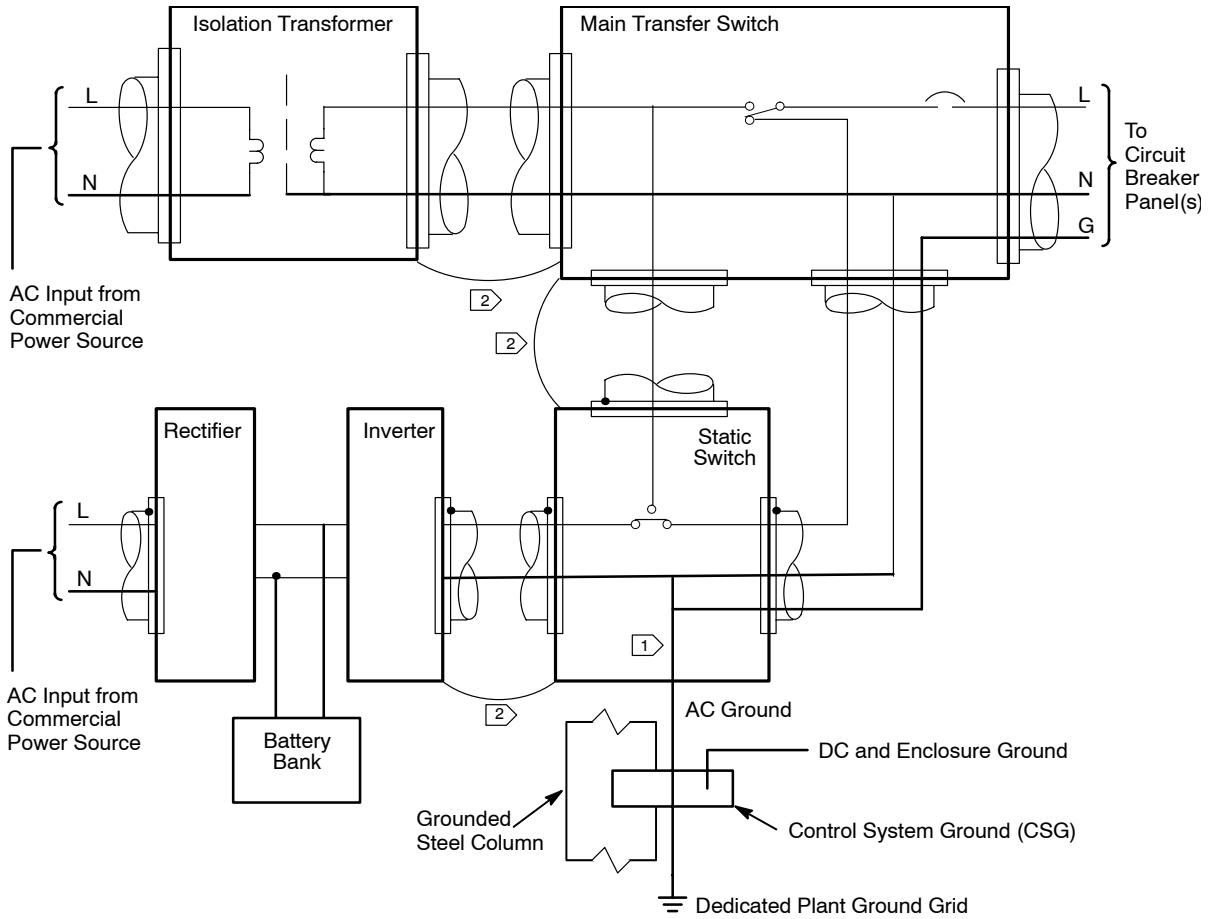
Isolation Transformer

Main Transfer Switch

L

N

L

N

G

To Circuit Breaker Panel(s)

AC Input from Commercial Power Source

2

2

Rectifier

Inverter

Static Switch

L

N

AC Input from Commercial Power Source

1

2

AC Ground

Battery Bank

DC and Enclosure Ground

Grounded Steel Column

Control System Ground (CSG)

Dedicated Plant Ground Grid